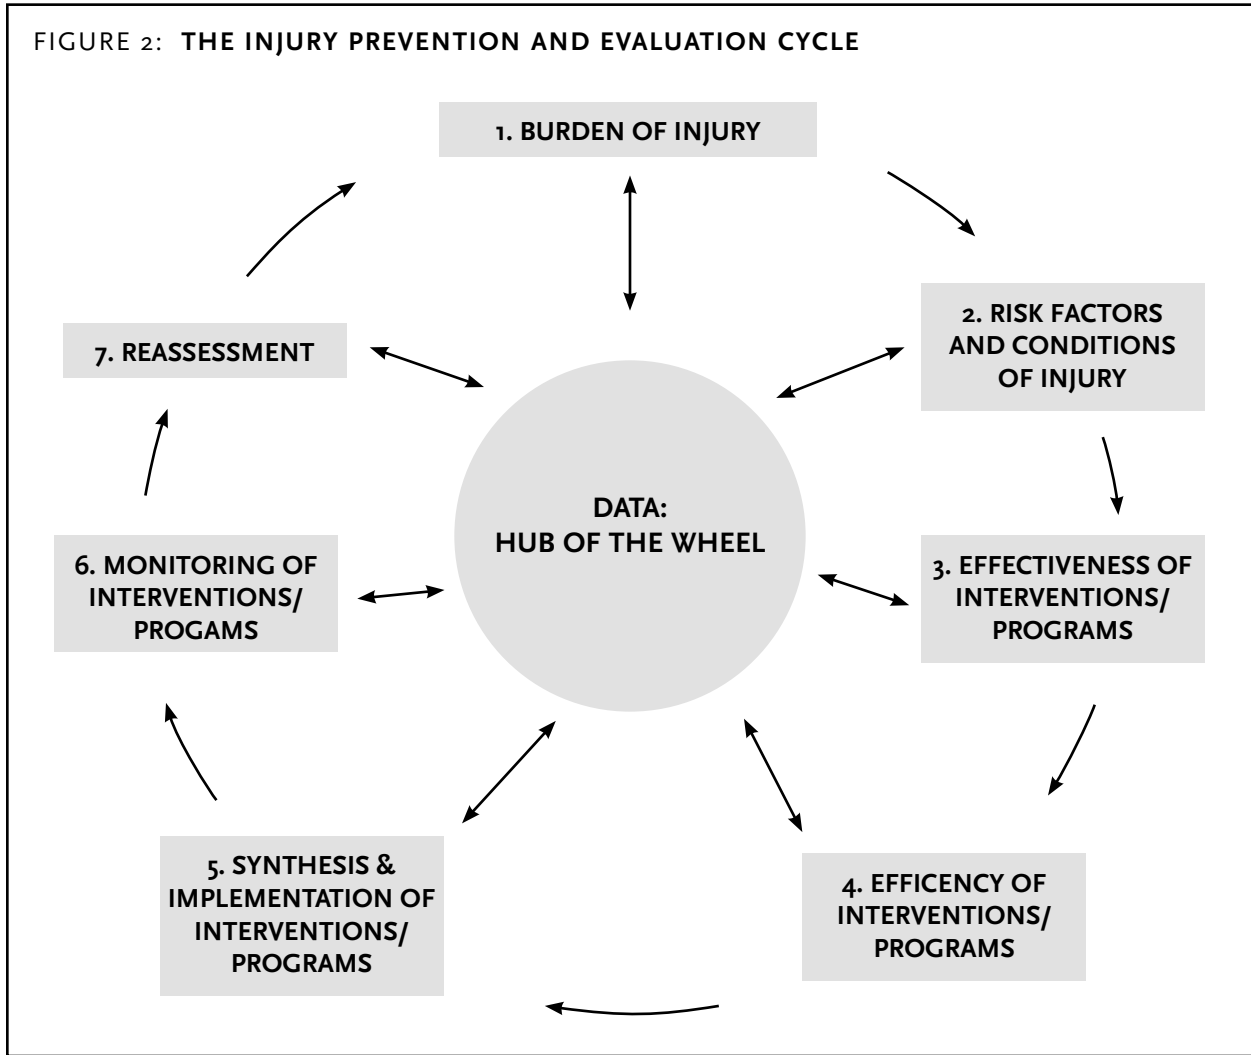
FIGURE 2: THE INJURY PREVENTION AND EVALUATION CYCLE

1. BURDEN OF INJURY

2. RISK FACTORS AND CONDITIONS OF INJURY

3. EFFECTIVENESS OF INTERVENTIONS/ PROGRAMS

4. EFFICENCY OF INTERVENTIONS/ PROGRAMS

5. SYNTHESIS & IMPLEMENTATION OF INTERVENTIONS/ PROGRAMS

6. MONITORING OF INTERVENTIONS/ PROGAMS

7. REASSESSMENT

DATA: HUB OF THE WHEEL